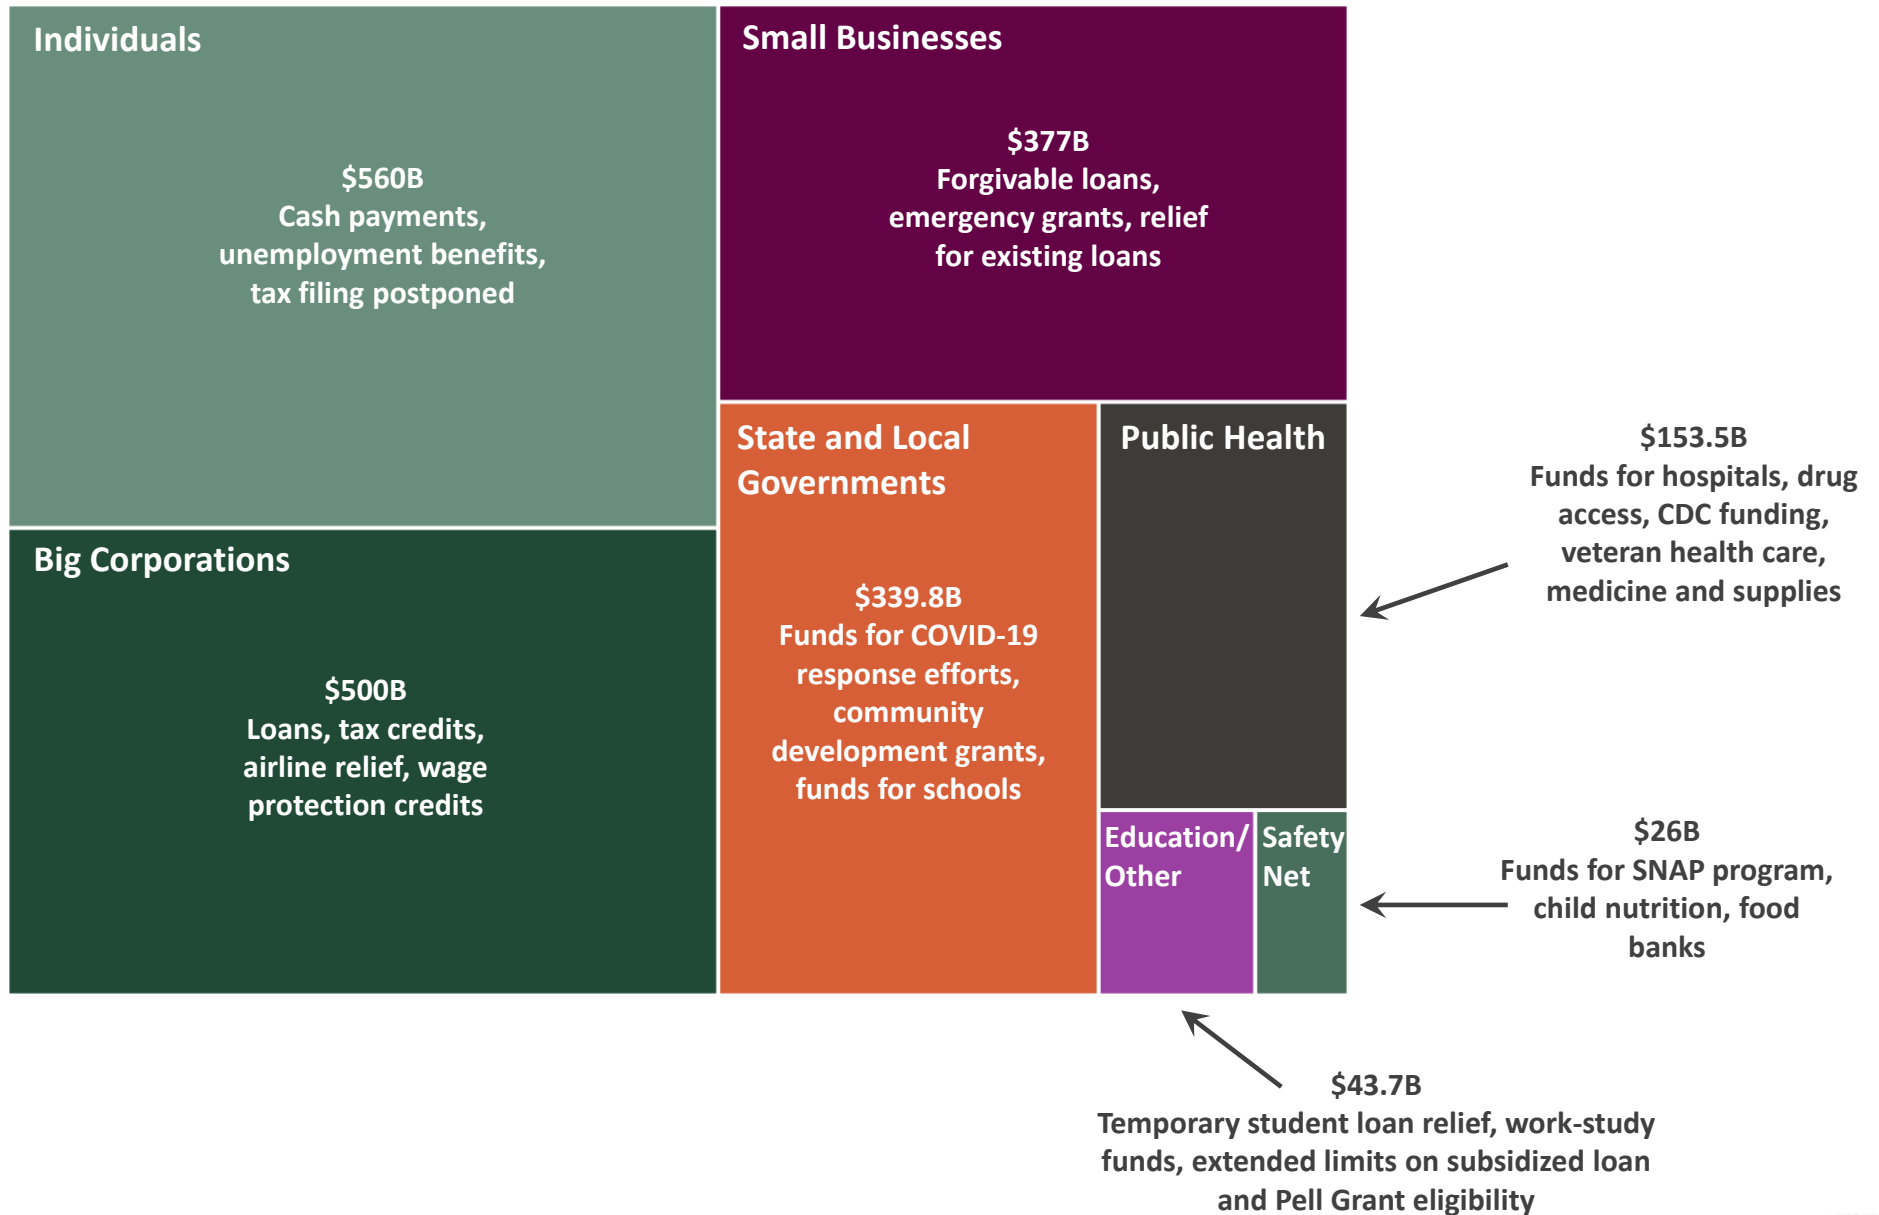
Individuals

\$560B
Cash payments, unemployment benefits, tax filing postponed

Small Businesses

\$377B
Forgivable loans, emergency grants, relief for existing loans

Big Corporations

\$500B
Loans, tax credits, airline relief, wage protection credits

State and Local Governments

\$339.8B
Funds for COVID-19 response efforts, community development grants, funds for schools

Public Health

\$153.5B
Funds for hospitals, drug access, CDC funding, veteran health care, medicine and supplies

Education/ Other

Safety Net

\$26B
Funds for SNAP program, child nutrition, food banks

\$43.7B
Temporary student loan relief, work-study funds, extended limits on subsidized loan and Pell Grant eligibility